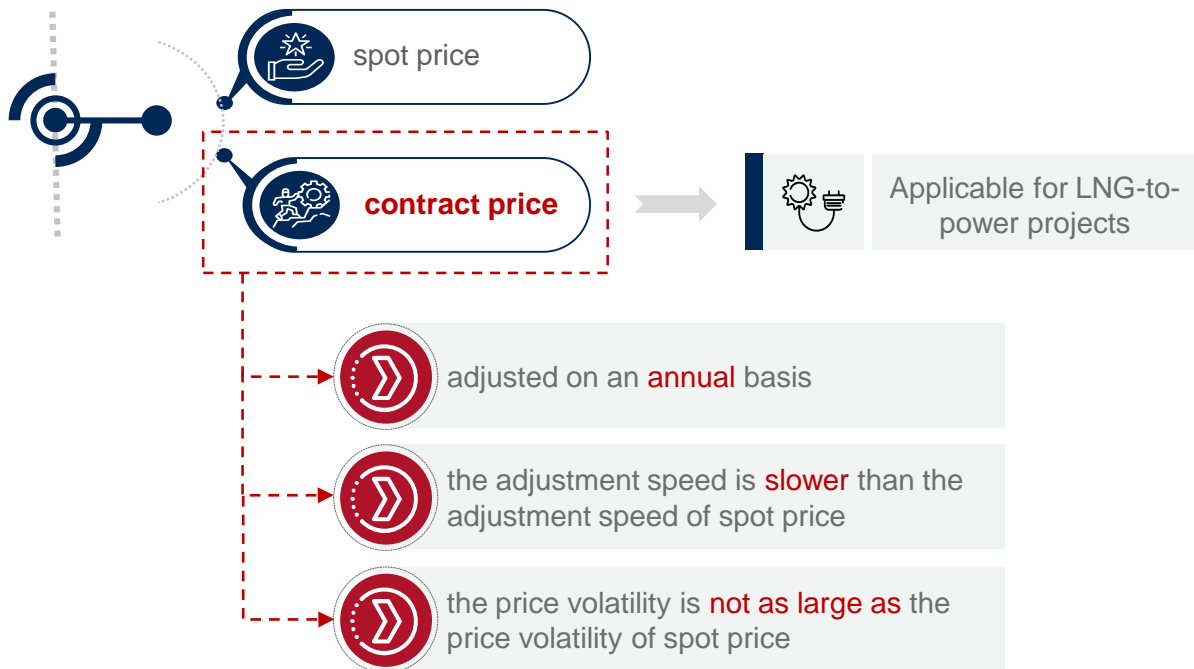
spot price

contract price

Applicable for LNG-to-power projects

adjusted on an annual basis

the adjustment speed is slower than the adjustment speed of spot price

the price volatility is not as large as the price volatility of spot price